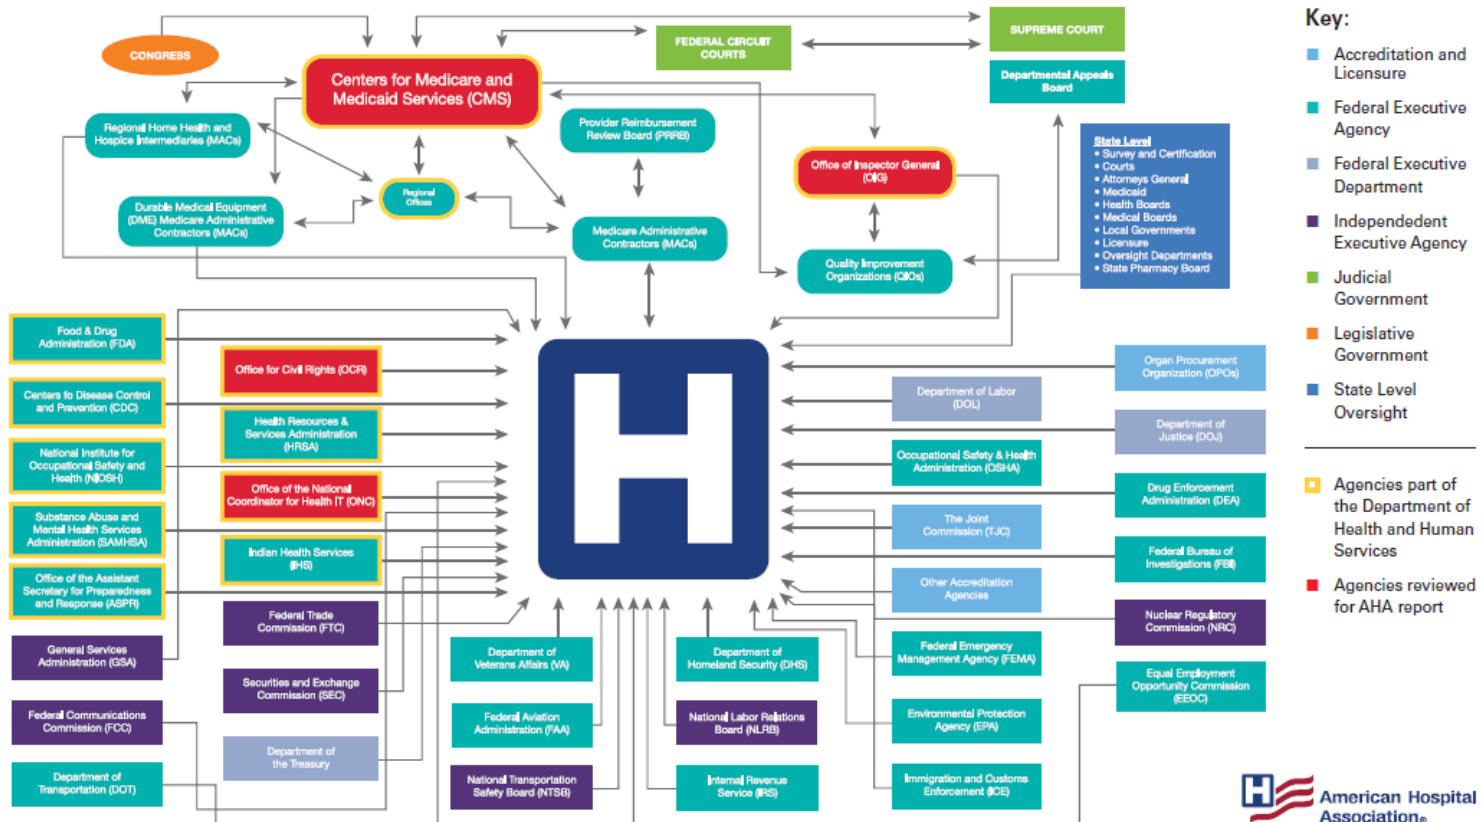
CONGRESS

Centers for Medicare and Medicaid Services (CMS)

FEDERAL CIRCUIT COURTS

SUPREME COURT

Departmental Appeals Board

Regional Home Health and Hospice Intermediaries (MACs)

Provider Reimbursement Review Board (PRRB)

Regional Offices

Durable Medical Equipment (DME) Medicare Administrative Contractors (MACs)

Medicare Administrative Contractors (MACs)

Office of Inspector General (OIG)

Quality Improvement Organizations (QIOs)

State Level
• Survey and Certification
• Courts
• Attorneys General
• Medicaid
• Health Boards
• Medical Boards
• Local Governments
• Licensure
• Oversight Departments
• State Pharmacy Board

Food & Drug Administration (FDA)

Centers fo Disease Control and Prevention (CDC)

National Institute for Occupational Safety and Health (NIOSH)

Substance Abuse and Mental Health Services Administration (SAMHSA)

Office of the Assistant Secretary for Preparedness and Response (ASPR)

General Services Administration (GSA)

Federal Communications Commission (FCC)

Department of Transportation (DOT)

Office for Civil Rights (OCR)

Health Resources & Services Administration (HRSA)

Office of the National Coordinator for Health IT (ONC)

Indian Health Services (IHS)

Federal Trade Commission (FTC)

Securities and Exchange Commission (SEC)

Department of the Treasury

Department of Veterans Affairs (VA)

Federal Aviation Administration (FAA)

National Transportation Safety Board (NTSB)

Department of Homeland Security (DHS)

National Labor Relations Board (NLRB)

Internal Revenue Service (IRS)

Department of Labor (DOL)

Occupational Safety & Health Administration (OSHA)

The Joint Commission (TJC)

Other Accreditation Agencies

Federal Emergency Management Agency (FEMA)

Environmental Protection Agency (EPA)

Immigration and Customs Enforcement (ICE)

Organ Procurement Organization (OPOs)

Department of Justice (DOJ)

Drug Enforcement Administration (DEA)

Federal Bureau of Investigations (FBI)

Nuclear Regulatory Commission (NRC)

Equal Employment Opportunity Commission (EEOC)

Key:
Accreditation and Licensure
Federal Executive Agency
Federal Executive Department
Independent Executive Agency
Judicial Government
Legislative Government
State Level Oversight

Agencies part of the Department of Health and Human Services
Agencies reviewed for AHA report

American Hospital Association